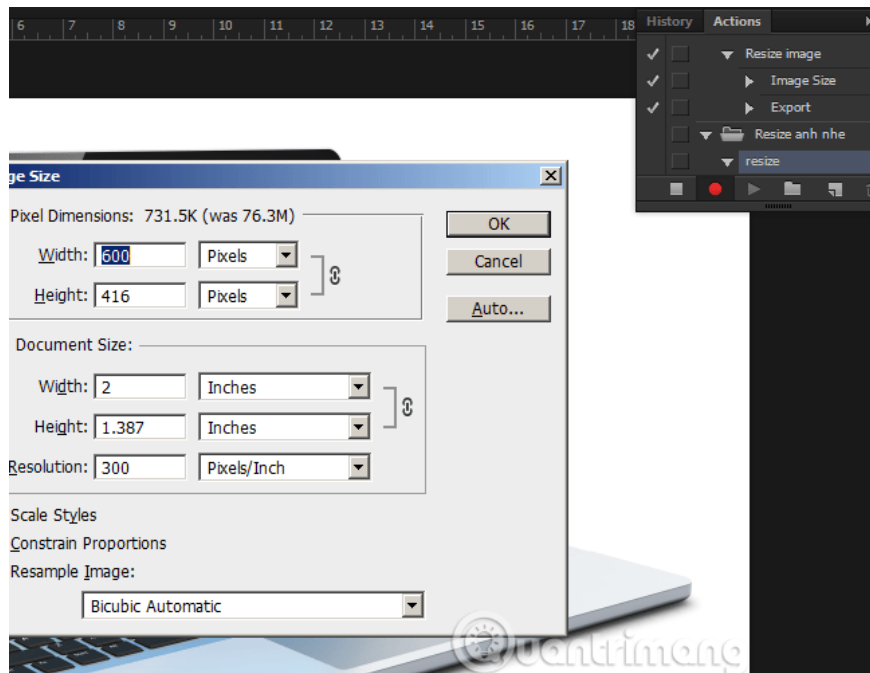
6 7 8 9 10 11 12 13 14 15 16 17 18

History Actions

Resize image

Image Size

Export

Resize anh nhe

resize

ge Size

Pixel Dimensions: 731.5K (was 76.3M)

Width: 600 Pixels

Height: 416 Pixels

OK

Cancel

Auto...

Document Size:

Width: 2 Inches

Height: 1.387 Inches

Resolution: 300 Pixels/Inch

Scale Styles

Constrain Proportions

Resample Image:

Bicubic Automatic

Quantrimang